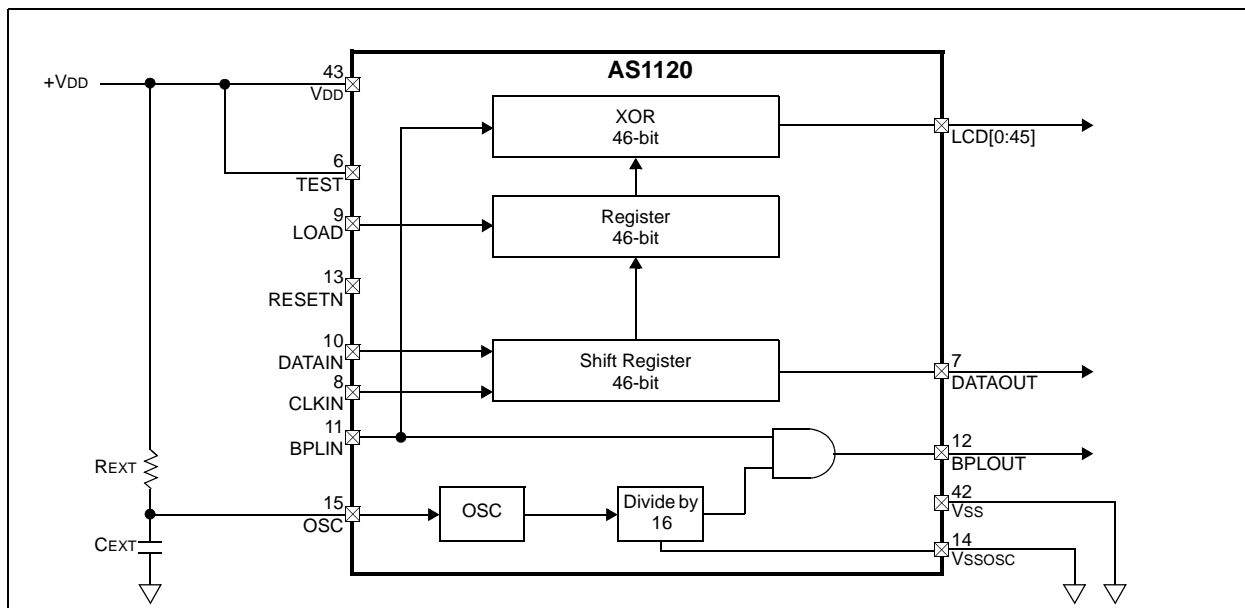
AS1120

+VDD

43
VDD

6
TEST

9
LOAD

13
RESETN

10
DATAIN

8
CLKIN

11
BPLIN

15
OSC

REXT

CEXT

XOR
46-bit

Register
46-bit

Shift Register
46-bit

OSC

Divide by
16

LCD[0:45]

7
DATAOUT

12
BPLOUT

42
VSS

14
VSSOSC